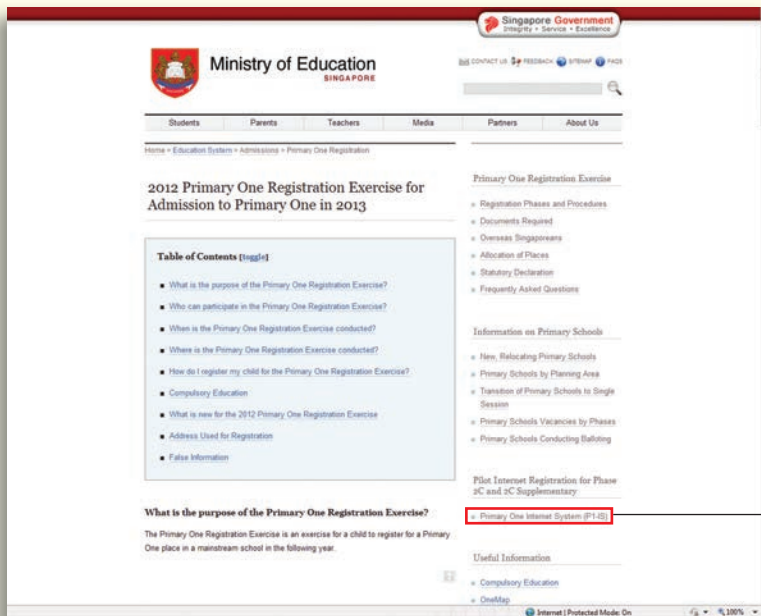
Singapore Government
Integrity • Service • Excellence

Ministry of Education
SINGAPORE

CONTACT US FEEDBACK SITEMAP FAQS

Students | Parents | Teachers | Media | Partners | About Us

Home > Education System > Admissions > Primary One Registration

2012 Primary One Registration Exercise for Admission to Primary One in 2013

Table of Contents [toggle]

- What is the purpose of the Primary One Registration Exercise?
- Who can participate in the Primary One Registration Exercise?
- When is the Primary One Registration Exercise conducted?
- Where is the Primary One Registration Exercise conducted?
- How do I register my child for the Primary One Registration Exercise?
- Compulsory Education
- What is new for the 2012 Primary One Registration Exercise
- Address Used for Registration
- False Information

What is the purpose of the Primary One Registration Exercise?

The Primary One Registration Exercise is an exercise for a child to register for a Primary One place in a mainstream school in the following year.

Primary One Registration Exercise

- Registration Phases and Procedures
- Documents Required
- Overseas Singaporeans
- Allocation of Places
- Statutory Declaration
- Frequently Asked Questions

Information on Primary Schools

- New, Relocating Primary Schools
- Primary Schools by Planning Area
- Transition of Primary Schools to Single Session
- Primary Schools Vacancies by Phases
- Primary Schools Conducting Balloting

Pilot Internet Registration for Phase 2C and 2C Supplementary

- Primary One Internet System (P1-IS)

Useful Information

- Compulsory Education
- OneMap

Internet | Protected Mode: On
100%